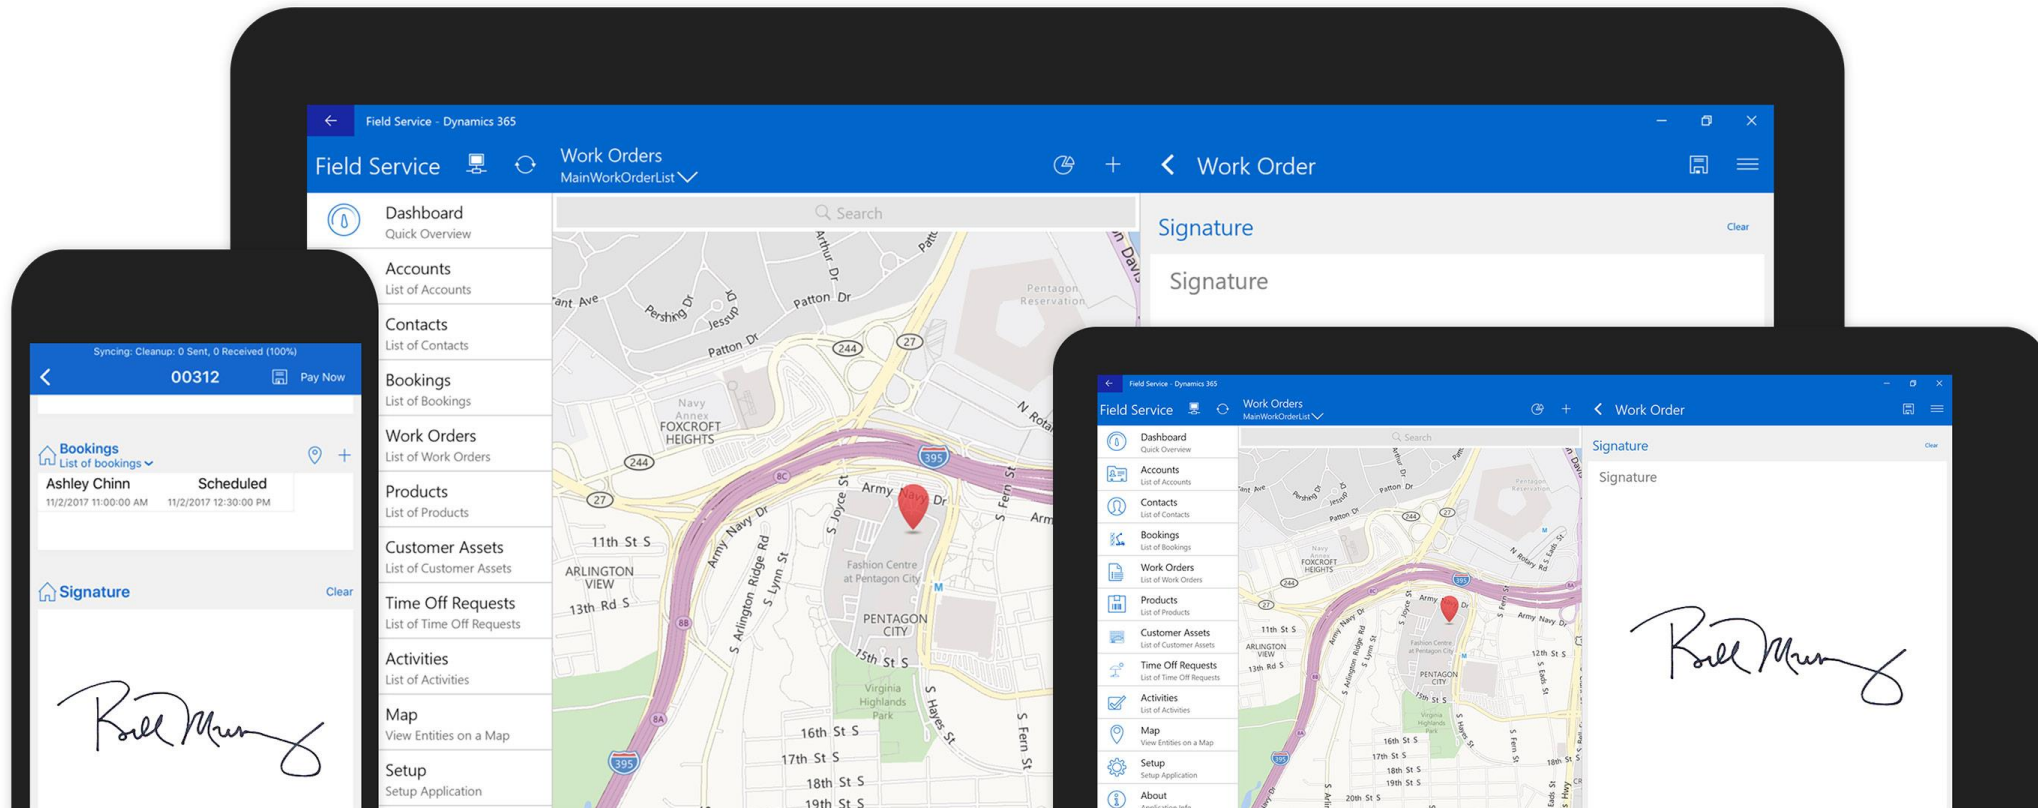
Field Service - Dynamics 365

Field Service

Work Orders
MainWorkOrderList

Work Order

Dashboard
Quick Overview

Accounts
List of Accounts

Contacts
List of Contacts

Bookings
List of Bookings

Work Orders
List of Work Orders

Products
List of Products

Customer Assets
List of Customer Assets

Time Off Requests
List of Time Off Requests

Activities
List of Activities

Map
View Entities on a Map

Setup
Setup Application

Search

Signature

Clear

Signature

Syncing: Cleanup: 0 Sent, 0 Received (100%)

00312

Pay Now

Bookings
List of bookings

Ashley Chinn
11/2/2017 11:00:00 AM

Scheduled
11/2/2017 12:30:00 PM

Signature

Clear

Field Service - Dynamics 365

Field Service

Work Orders
MainWorkOrderList

Work Order

Dashboard
Quick Overview

Accounts
List of Accounts

Contacts
List of Contacts

Bookings
List of Bookings

Work Orders
List of Work Orders

Products
List of Products

Customer Assets
List of Customer Assets

Time Off Requests
List of Time Off Requests

Activities
List of Activities

Map
View Entities on a Map

Setup
Setup Application

About

Search

Signature

Clear

Signature